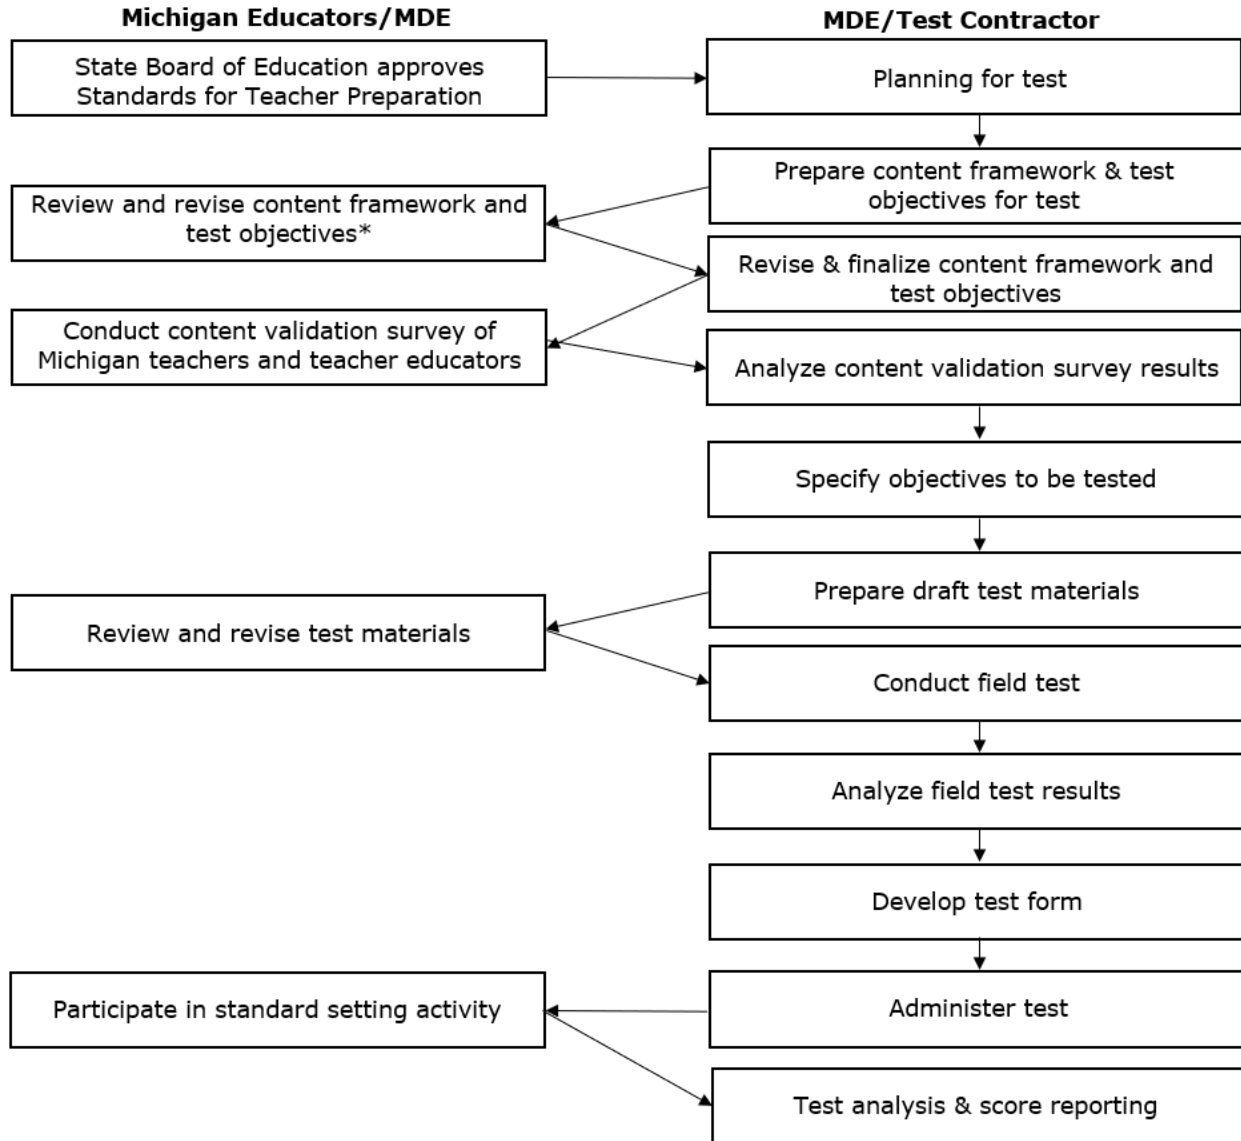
Michigan Educators/MDE

State Board of Education approves Standards for Teacher Preparation

Review and revise content framework and test objectives*

Conduct content validation survey of Michigan teachers and teacher educators

Review and revise test materials

Participate in standard setting activity

MDE/Test Contractor

Planning for test

Prepare content framework & test objectives for test

Revise & finalize content framework and test objectives

Analyze content validation survey results

Specify objectives to be tested

Prepare draft test materials

Conduct field test

Analyze field test results

Develop test form

Administer test

Test analysis & score reporting